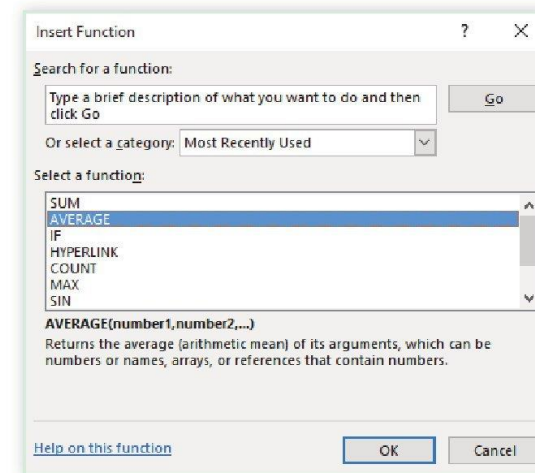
Insert Function

?

×

Search for a function:

Type a brief description of what you want to do and then click Go

Go

Or select a category: Most Recently Used

Select a function:

SUM
AVERAGE
IF
HYPERLINK
COUNT
MAX
SIN

AVERAGE(number1,number2,...)

Returns the average (arithmetic mean) of its arguments, which can be numbers or names, arrays, or references that contain numbers.

Help on this function

OK

Cancel